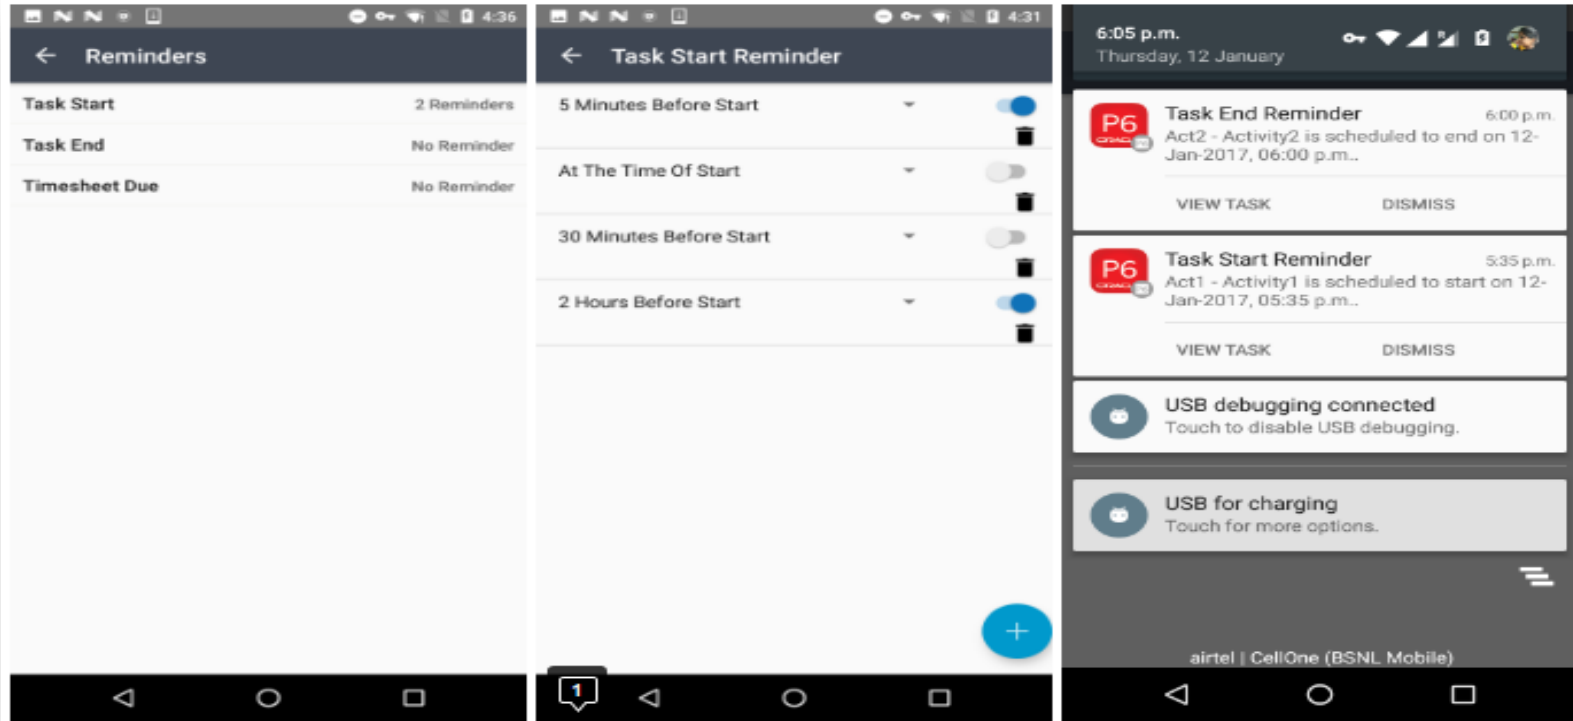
4:36

Reminders

Task Start 2 Reminders

Task End No Reminder

Timesheet Due No Reminder

4:31

Task Start Reminder

5 Minutes Before Start

At The Time Of Start

30 Minutes Before Start

2 Hours Before Start

+

1

6:05 p.m.
Thursday, 12 January

P6

Task End Reminder 6:00 p.m.
Act2 - Activity2 is scheduled to end on 12-Jan-2017, 06:00 p.m..

VIEW TASK DISMISS

P6

Task Start Reminder 5:35 p.m.
Act1 - Activity1 is scheduled to start on 12-Jan-2017, 05:35 p.m..

VIEW TASK DISMISS

USB debugging connected
Touch to disable USB debugging.

USB for charging
Touch for more options.

airtel | CellOne (BSNL Mobile)